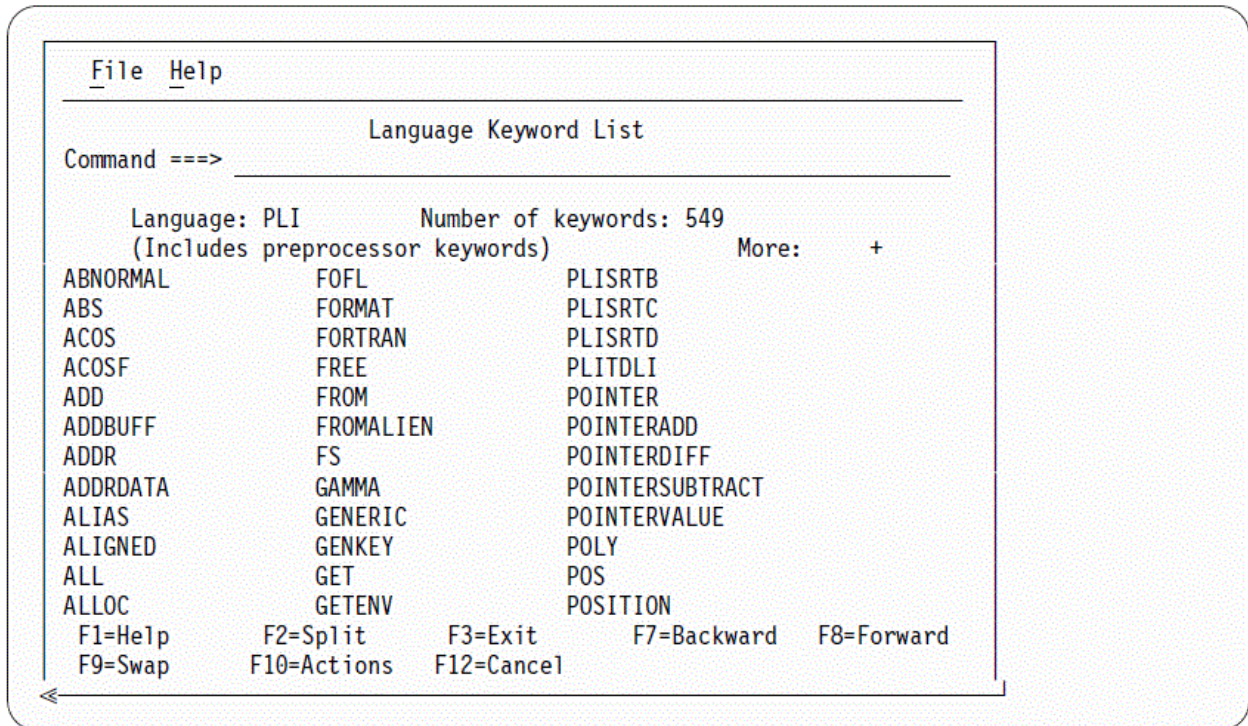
File Help

Language Keyword List

Command ===>

Language: PLI Number of keywords: 549
(Includes preprocessor keywords) More: +

| | | |
|---|---|---|
| ABNORMAL | FOFL | PLISRTB |
| ABS | FORMAT | PLISRTC |
| ACOS | FORTRAN | PLISRTD |
| ACOSF | FREE | PLITDLI |
| ADD | FROM | POINTER |
| ADDBUFF | FROMALIEN | POINTERADD |
| ADDR | FS | POINTERDIFF |
| ADDRDATA | GAMMA | POINTERSUBTRACT |
| ALIAS | GENERIC | POINTERVALUE |
| ALIGNED | GENKEY | POLY |
| ALL | GET | POS |
| ALLOC | GETENV | POSITION |

F1=Help F2=Split F3=Exit F7=Backward F8=Forward
F9=Swap F10=Actions F12=Cancel